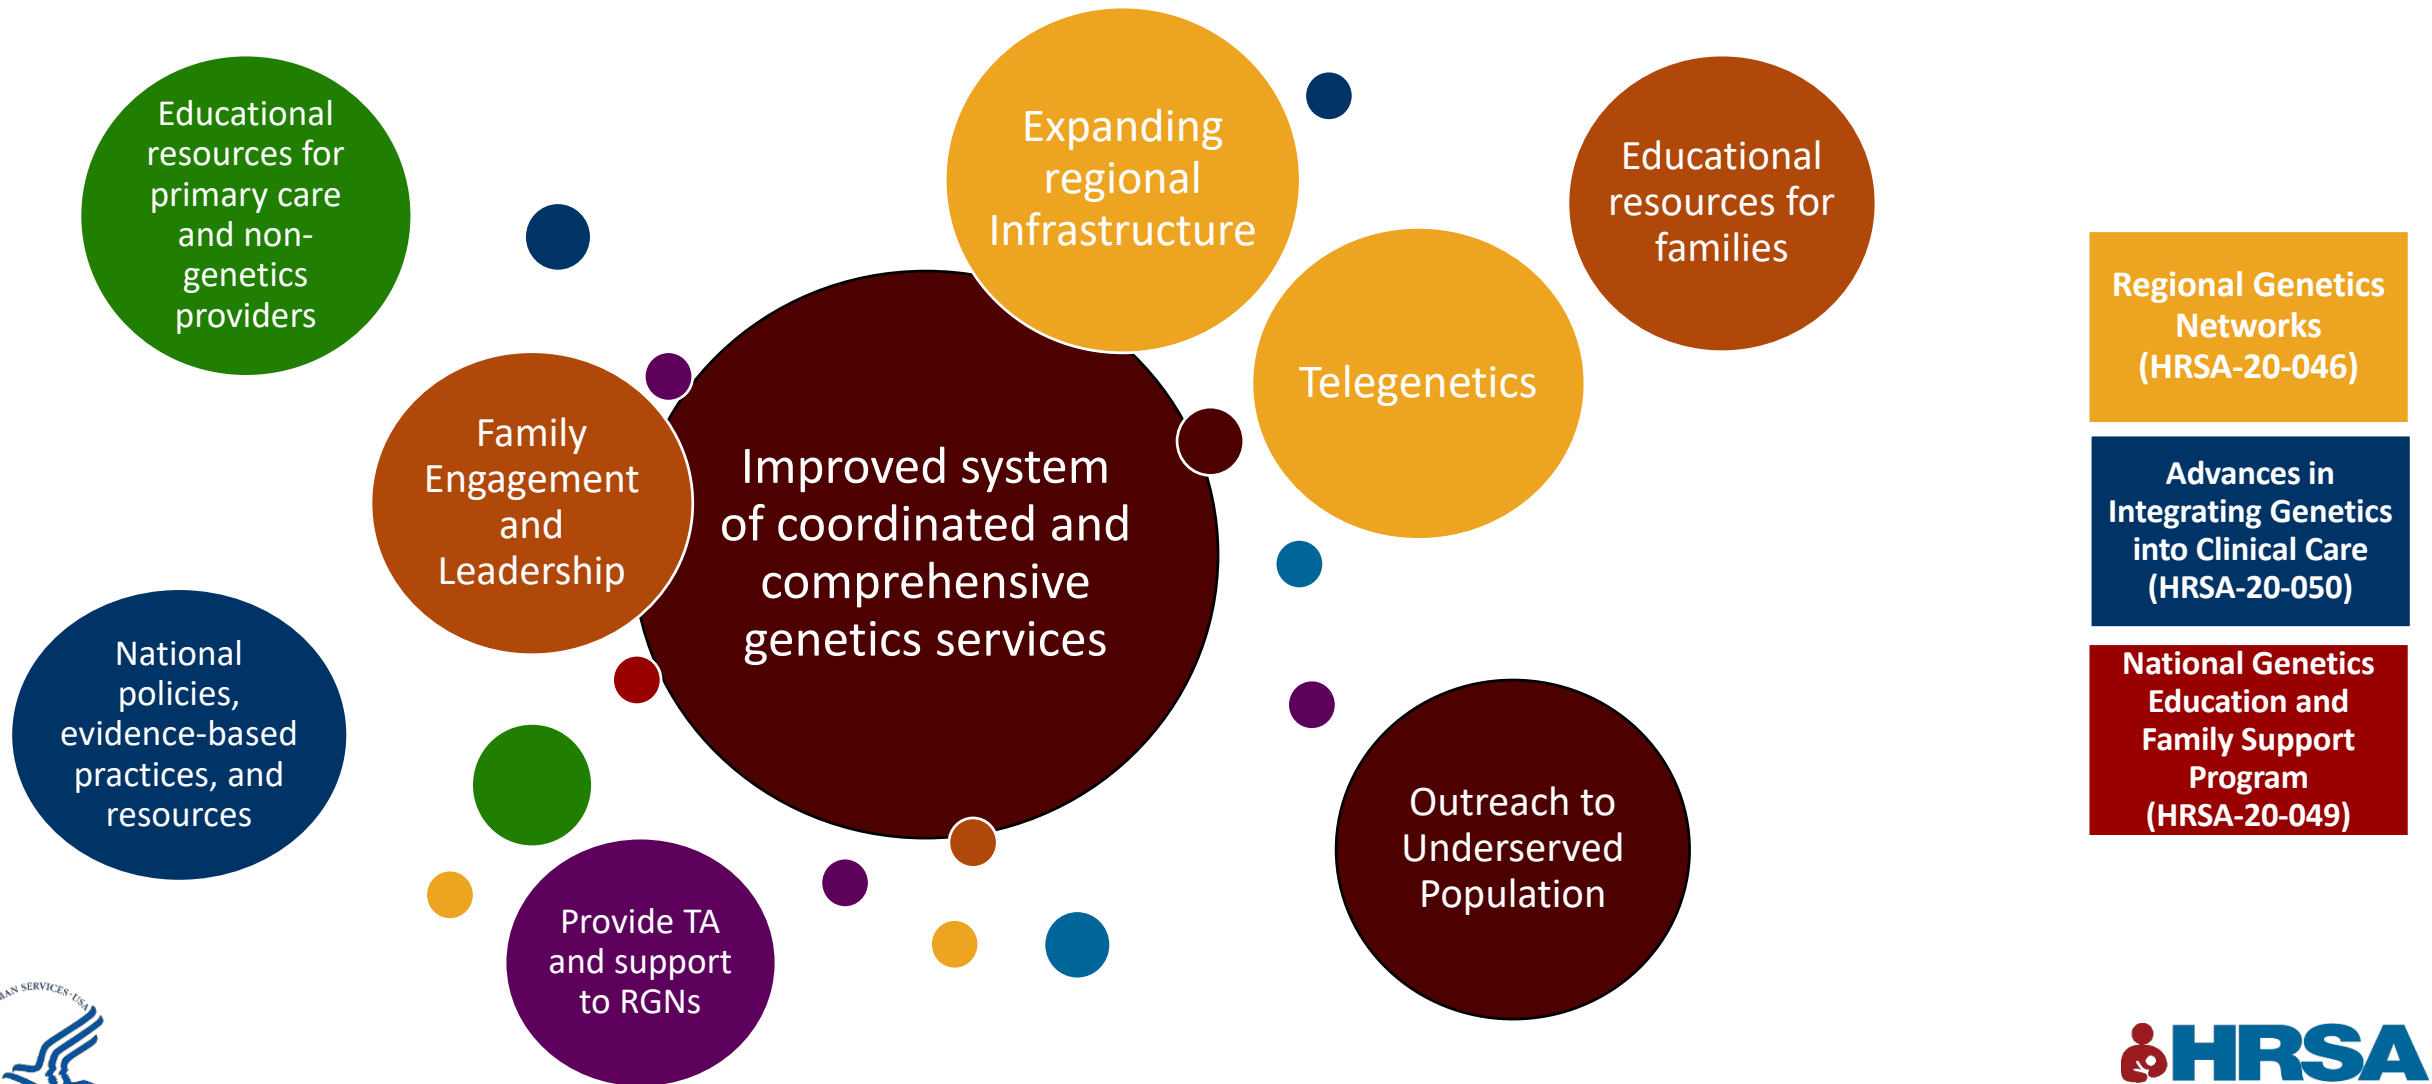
Educational resources for primary care and non-genetics providers

Expanding regional Infrastructure

Educational resources for families

Telegenetics

Family Engagement and Leadership

Improved system of coordinated and comprehensive genetics services

National policies, evidence-based practices, and resources

Outreach to Underserved Population

Provide TA and support to RGNs

Regional Genetics Networks (HRSA-20-046)

Advances in Integrating Genetics into Clinical Care (HRSA-20-050)

National Genetics Education and Family Support Program (HRSA-20-049)

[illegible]AN SERVICES·USA

HRSA